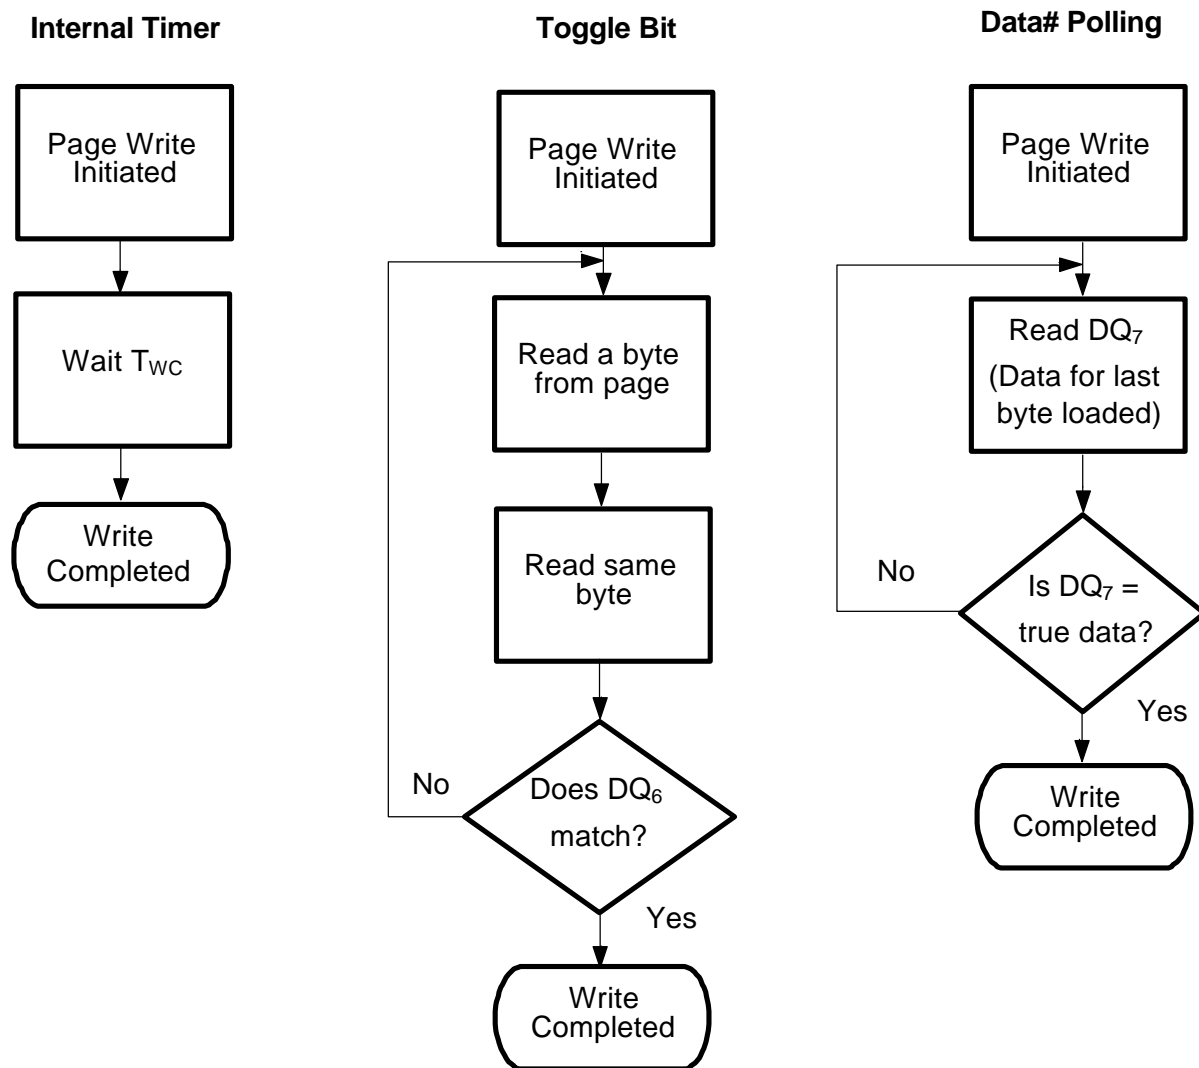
**Internal Timer**

Page Write Initiated

Wait $T_{WC}$

Write Completed

**Toggle Bit**

Page Write Initiated

Read a byte from page

Read same byte

No

Does $DQ_6$ match?

Yes

Write Completed

**Data# Polling**

Page Write Initiated

Read $DQ_7$ (Data for last byte loaded)

No

Is $DQ_7$ = true data?

Yes

Write Completed